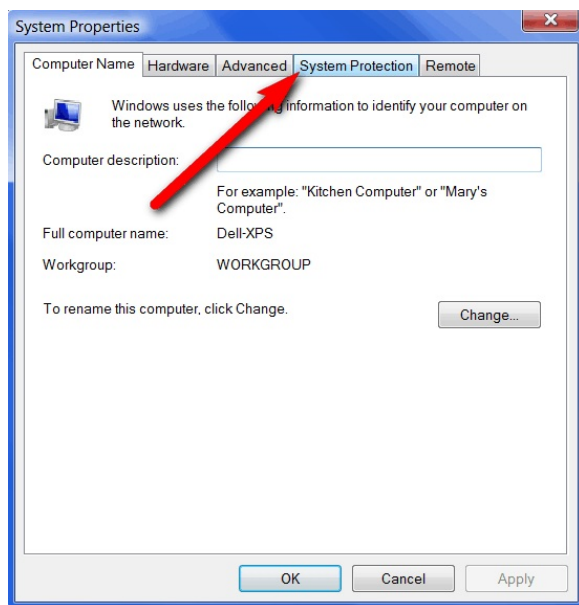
System Properties

Computer Name | Hardware | Advanced | System Protection | Remote

Windows uses the following information to identify your computer on the network.

Computer description:

For example: "Kitchen Computer" or "Mary's Computer".

Full computer name: Dell-XPS

Workgroup: WORKGROUP

To rename this computer, click Change.

Change...

OK Cancel Apply